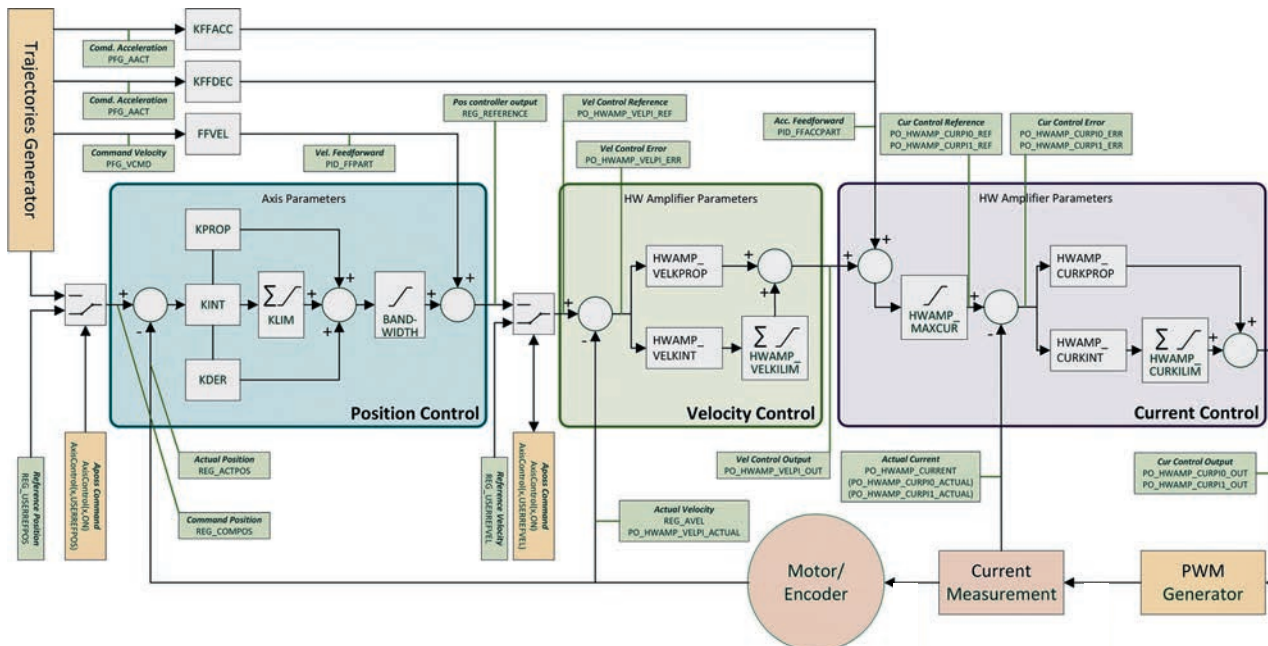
Trajectories Generator

KFFACC

Comd. Acceleration
PFG_AACT

KFFDEC

Comd. Acceleration
PFG_AACT

FFVEL

Command Velocity
PFG_VCMD

Vel. Feedforward
PID_FFPART

Pos controller output
REG_REFERENCE

Vel Control Reference
PO_HWAMP_VELPI_REF

Vel Control Error
PO_HWAMP_VELPI_ERR

Acc. Feedforward
PID_FFACCPART

Cur Control Reference
PO_HWAMP_CURPI0_REF
PO_HWAMP_CURPI1_REF

Cur Control Error
PO_HWAMP_CURPI0_ERR
PO_HWAMP_CURPI1_ERR

Axis Parameters

KPROP

KINT

$\sum$
KLIM

BAND-WIDTH

KDER

Position Control

HW Amplifier Parameters

HWAMP_ VELPROP

HWAMP_ VELKINT

$\sum$
HWAMP_ VELKILIM

Velocity Control

HW Amplifier Parameters

HWAMP_ MAXCUR

HWAMP_ CURKPROP

HWAMP_ CURKINT

$\sum$
HWAMP_ CURKILIM

Current Control

Reference Position
REG_USEREFPOS

Apass Command
AxisControl(k.ON)
AxisControl(k.USEREFPOS)

Actual Position
REG_ACTPOS

Command Position
REG_COMPOS

Reference Velocity
REG_USEREFVEL

Apass Command
AxisControl(k.ON)
AxisControl(k.USEREFVEL)

Vel Control Output
PO_HWAMP_VELPI_OUT

Actual Current
PO_HWAMP_CURRENT
(PO_HWAMP_CURPI0_ACTUAL)
(PO_HWAMP_CURPI1_ACTUAL)

Cur Control Output
PO_HWAMP_CURPI0_OUT
PO_HWAMP_CURPI1_OUT

Actual Velocity
REG_AVEL
PO_HWAMP_VELPI_ACTUAL

Motor/ Encoder

Current Measurement

PWM Generator